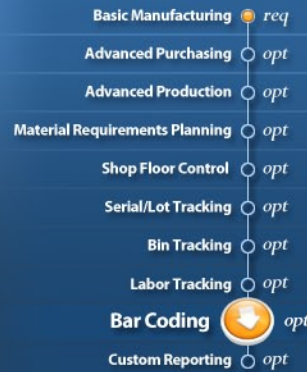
Basic Manufacturing req
Advanced Purchasing opt
Advanced Production opt
Material Requirements Planning opt
Shop Floor Control opt
Serial/Lot Tracking opt
Bin Tracking opt
Labor Tracking opt
Bar Coding opt
Custom Reporting opt